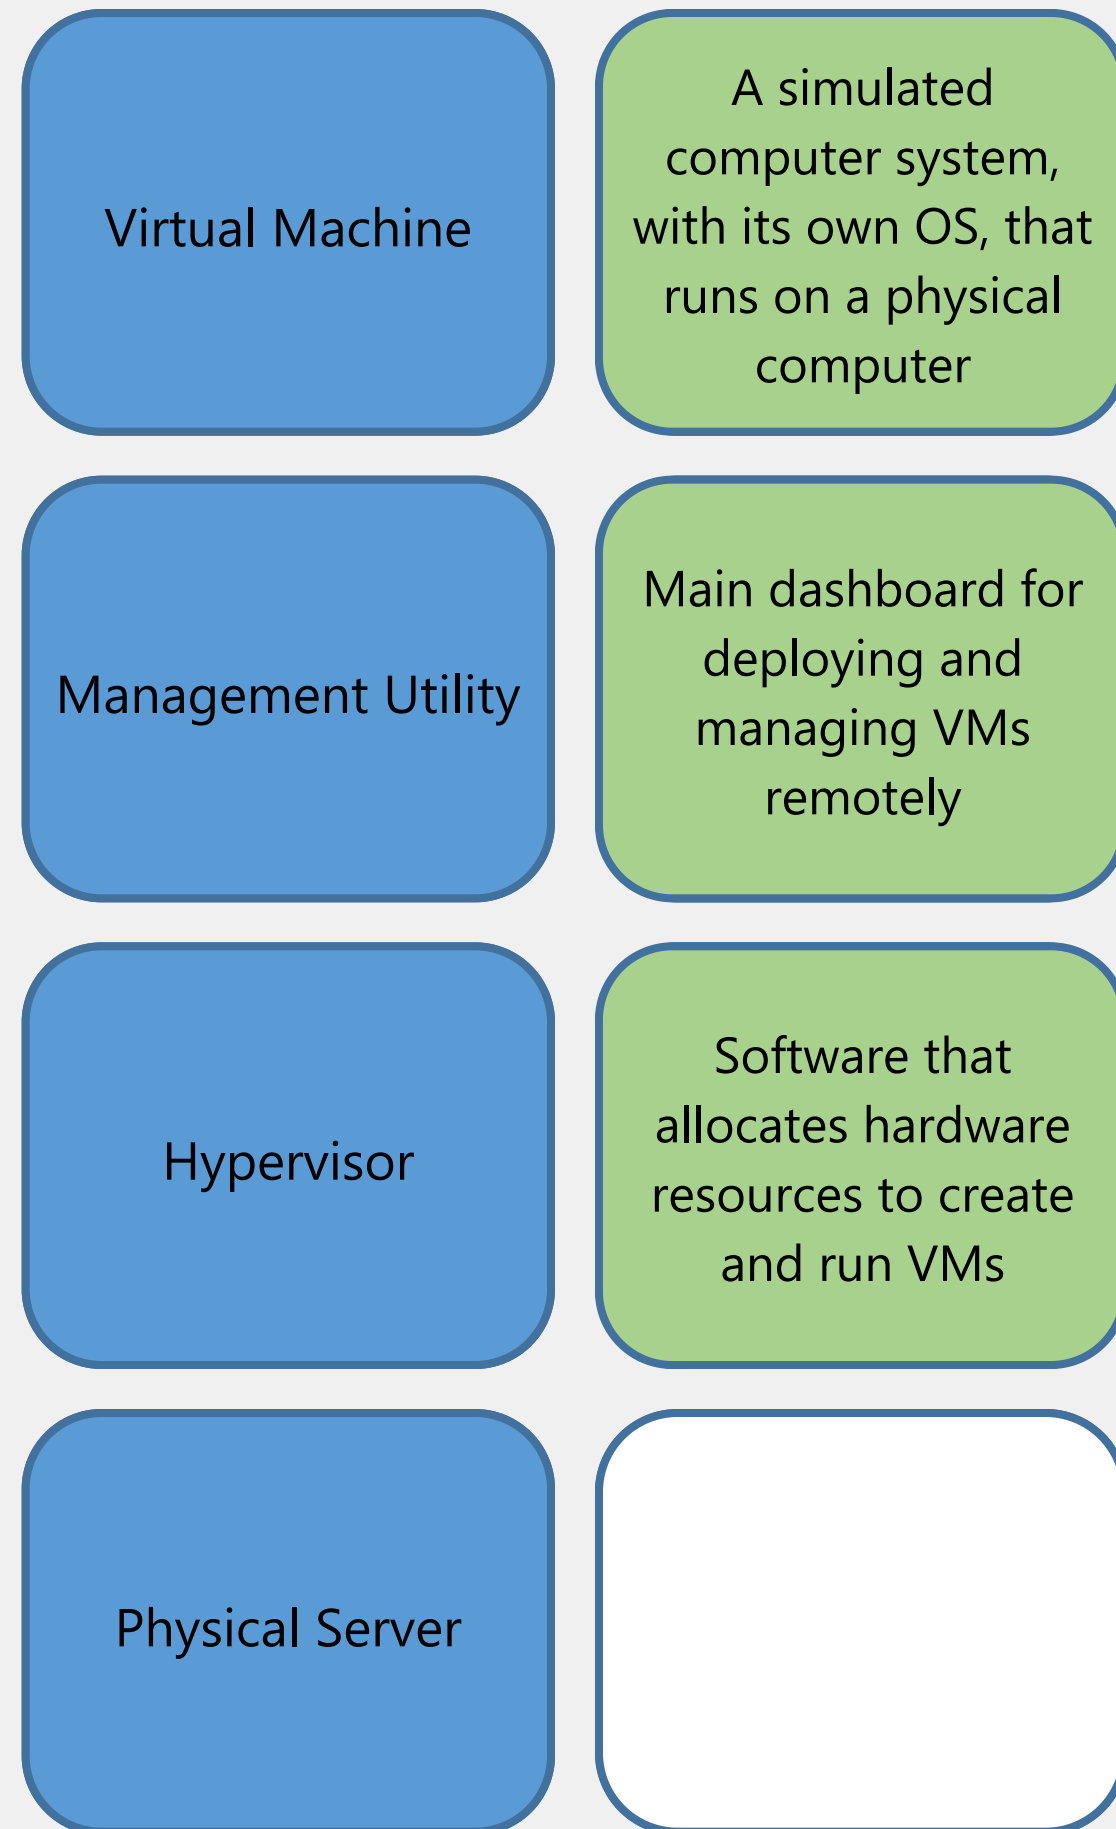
| | |
|---|---|
| Virtual Machine | A simulated computer system, with its own OS, that runs on a physical computer |
| Management Utility | Main dashboard for deploying and managing VMs remotely |
| Hypervisor | Software that allocates hardware resources to create and run VMs |
| Physical Server | |